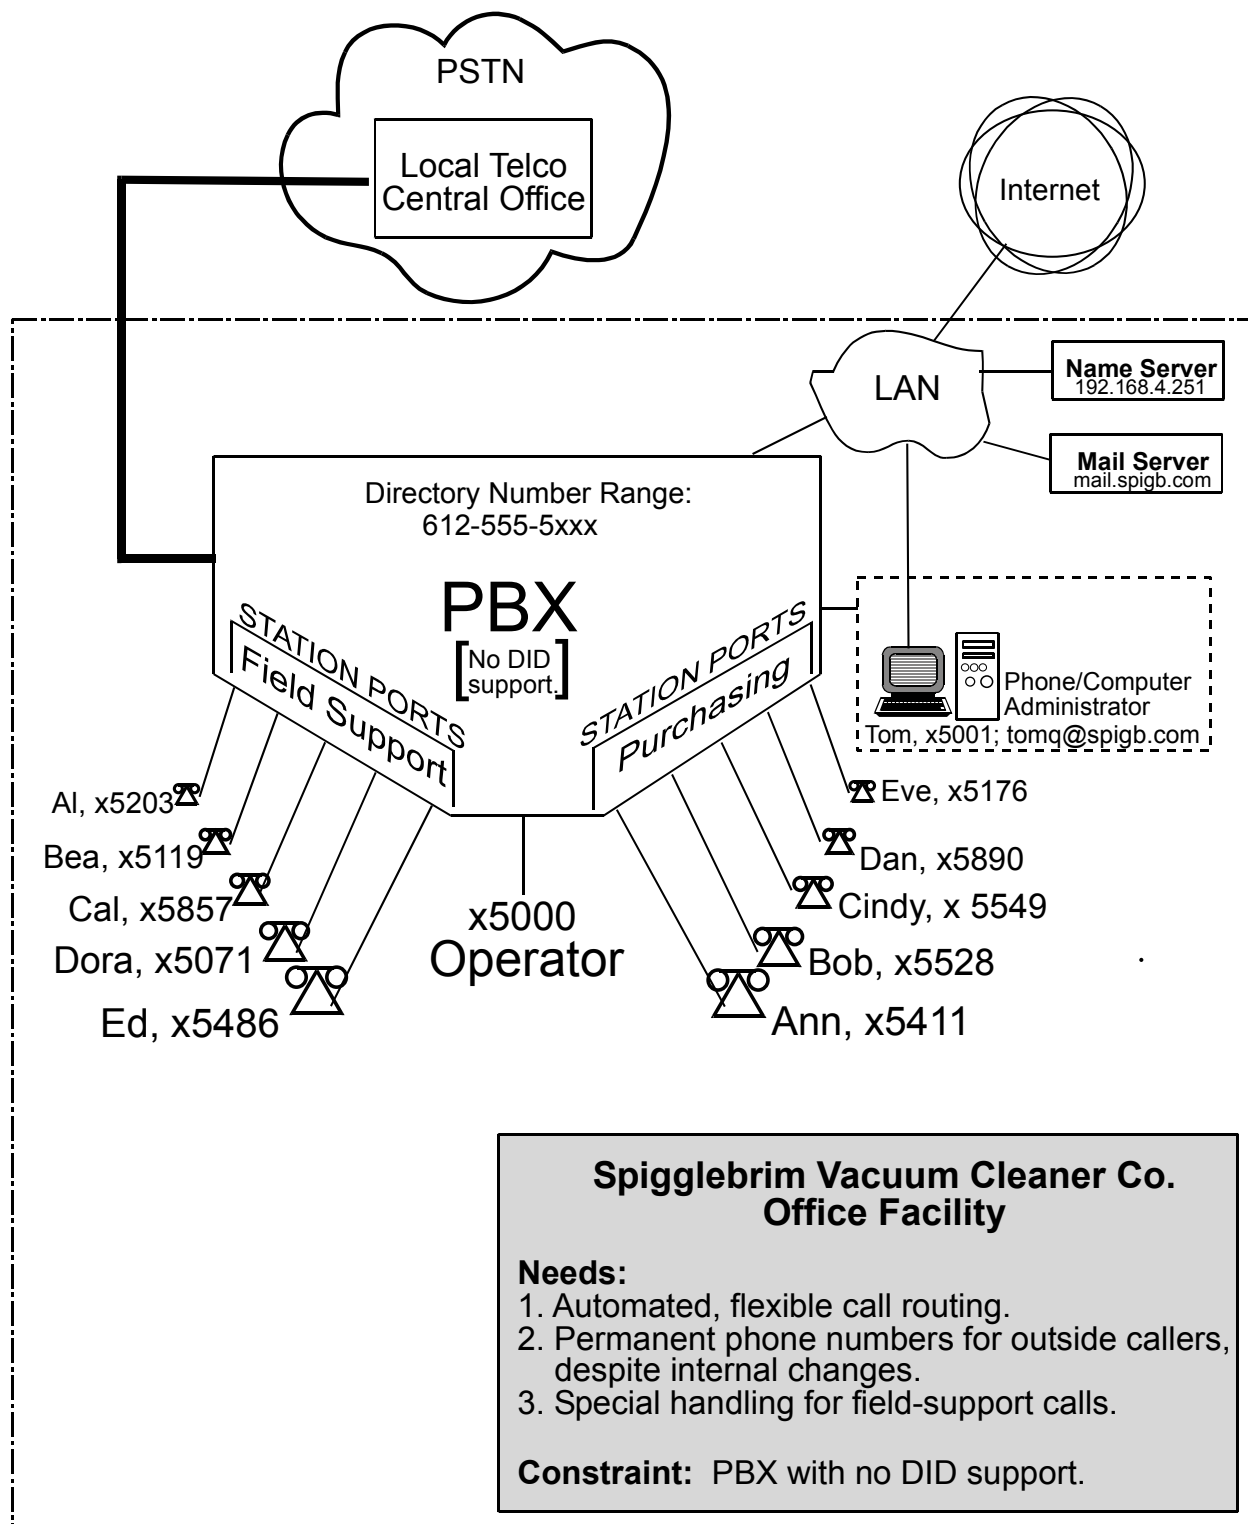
PSTN

Local Telco Central Office

Internet

LAN

Name Server
192.168.4.251

Mail Server
mail.spigb.com

Directory Number Range:
612-555-5xxx

PBX
[No DID support.]

STATION PORTS
Field Support

STATION PORTS
Purchasing

Phone/Computer Administrator
Tom, x5001; tomq@spigb.com

Al, x5203
Bea, x5119
Cal, x5857
Dora, x5071
Ed, x5486

x5000
Operator

Eve, x5176
Dan, x5890
Cindy, x 5549
Bob, x5528
Ann, x5411

Spigglebrim Vacuum Cleaner Co.
Office Facility

Needs:
1. Automated, flexible call routing.
2. Permanent phone numbers for outside callers, despite internal changes.
3. Special handling for field-support calls.

Constraint: PBX with no DID support.